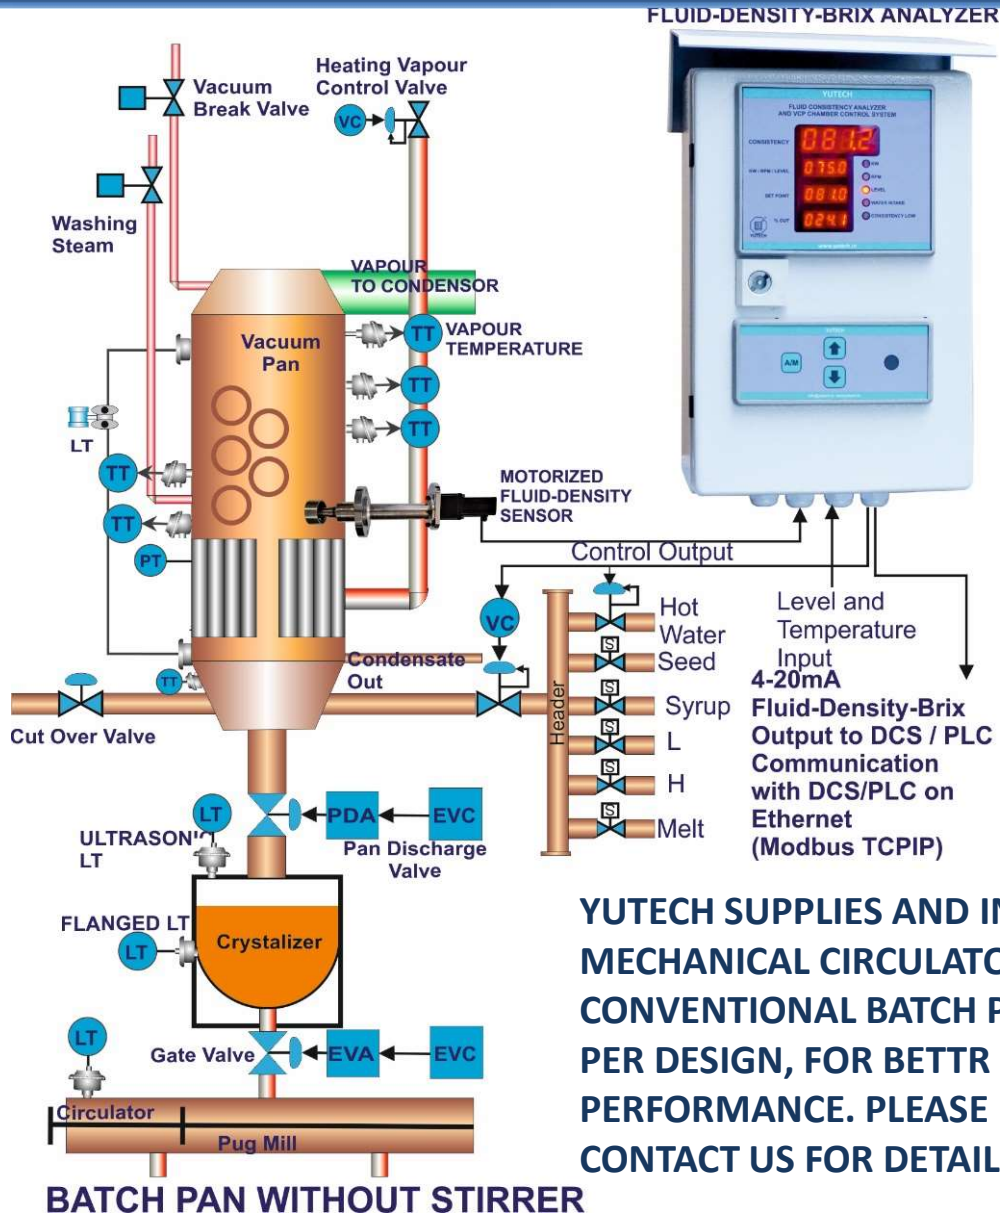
FLUID-DENSITY-BRIX ANALYZER

YUTECH
FLUID CONSISTENCY ANALYZER AND VCP CHAMBER CONTROL SYSTEM
CONSISTENCY 081.2
075.0
SET POINT 081.0
% OUT 024.1

A/M

Heating Vapour Control Valve
VC
Vacuum Break Valve
Washing Steam
VAPOUR TO CONDENSOR
Vacuum Pan
TT VAPOUR TEMPERATURE
TT
TT
LT
TT
TT
PT
MOTORIZED FLUID-DENSITY SENSOR
Control Output
VC
Hot Water
Seed
Syrup
L
H
Melt
S
S
S
S
S
Header
Level and Temperature Input
4-20mA
Fluid-Density-Brix Output to DCS / PLC
Communication with DCS/PLC on Ethernet (Modbus TCPIP)
Condensate Out
TT
Cut Over Valve
LT
PDA
EVC
ULTRASON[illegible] LT
Pan Discharge Valve
FLANGED LT
LT
Crystalizer
LT
Gate Valve
EVA
EVC
Circulator
Pug Mill
BATCH PAN WITHOUT STIRRER

YUTECH SUPPLIES AND IN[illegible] MECHANICAL CIRCULATO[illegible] CONVENTIONAL BATCH P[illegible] PER DESIGN, FOR BETTR PERFORMANCE. PLEASE CONTACT US FOR DETAIL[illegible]